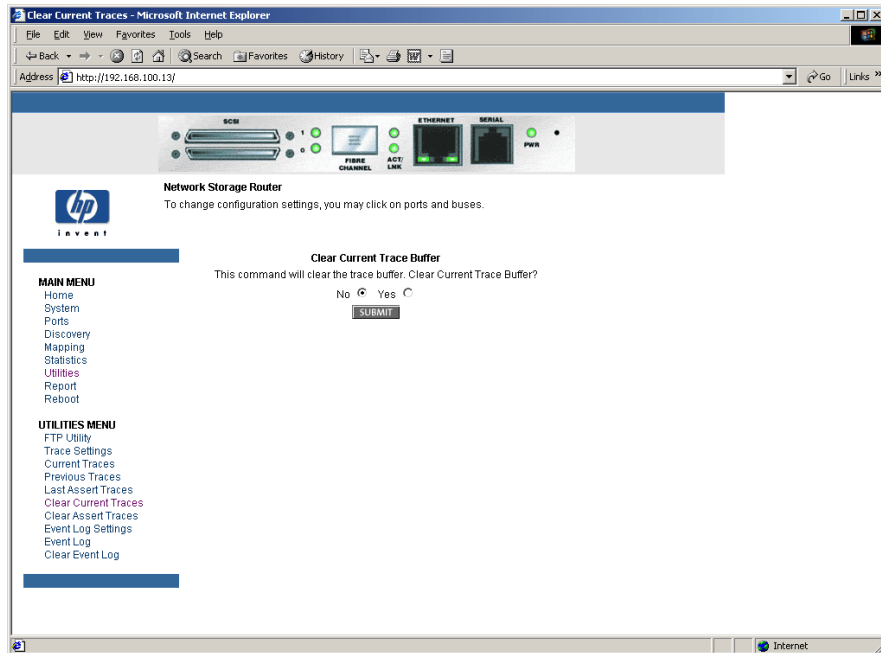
Clear Current Traces - Microsoft Internet Explorer

File Edit View Favorites Tools Help

Back Search Favorites History

Address http://192.168.100.13/

Go Links »

SCSI 1 0 FIBRE CHANNEL ACT/ LNK ETHERNET SERIAL PWR

invent

Network Storage Router
To change configuration settings, you may click on ports and buses.

MAIN MENU
Home
System
Ports
Discovery
Mapping
Statistics
Utilities
Report
Reboot

UTILITIES MENU
FTP Utility
Trace Settings
Current Traces
Previous Traces
Last Assert Traces
Clear Current Traces
Clear Assert Traces
Event Log Settings
Event Log
Clear Event Log

Clear Current Trace Buffer
This command will clear the trace buffer. Clear Current Trace Buffer?
No Yes
SUBMIT

Internet